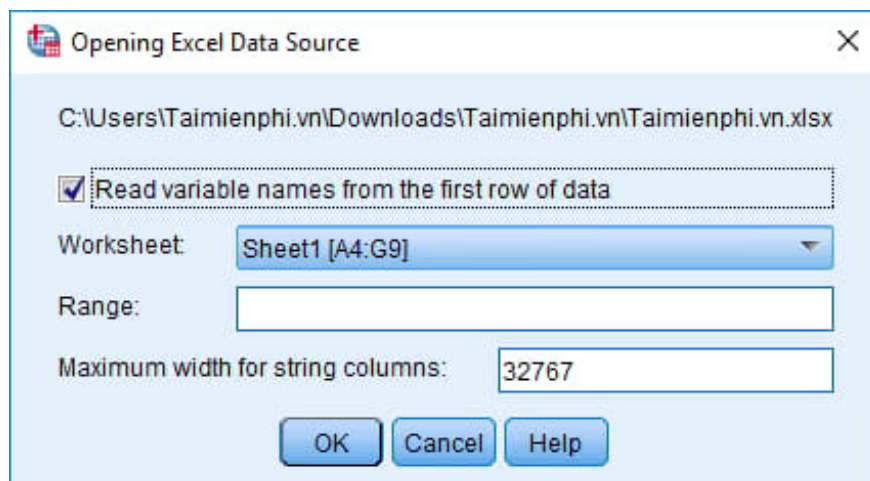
Opening Excel Data Source

C:\Users\Taimienphi.vn\Downloads\Taimienphi.vn\Taimienphi.vn.xlsx

Read variable names from the first row of data

Worksheet: Sheet1 [A4:G9]

Range:

Maximum width for string columns: 32767

OK Cancel Help